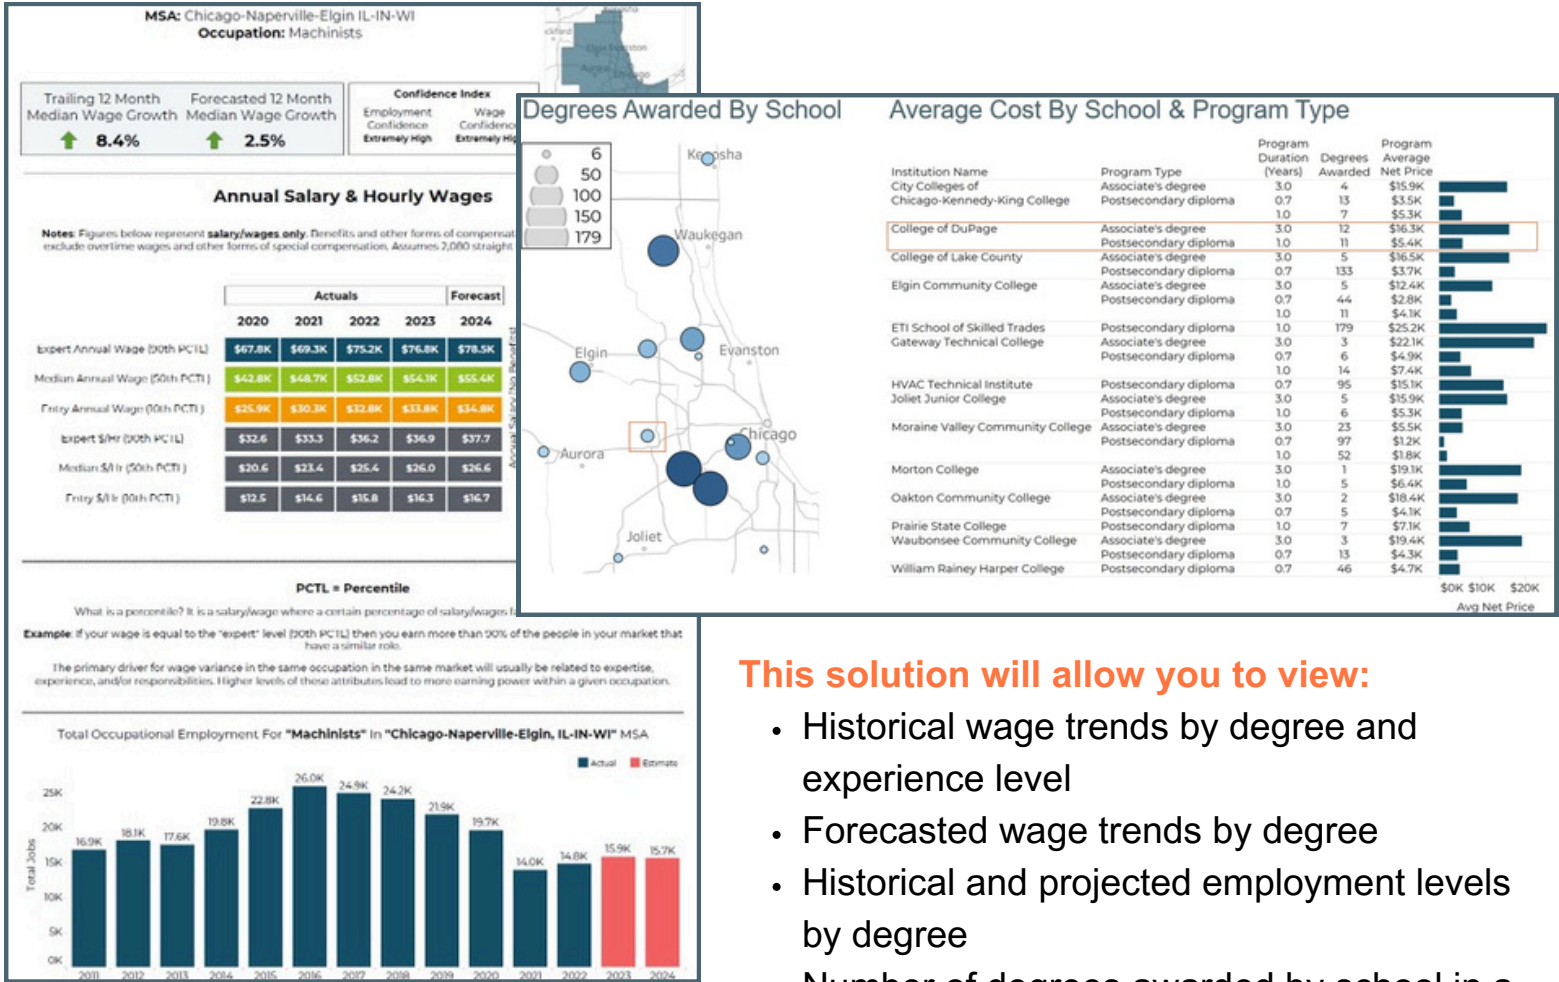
MSA: Chicago-Naperville-Elgin IL-IN-WI
Occupation: Machinists

Trailing 12 Month Median Wage Growth 8.4%
Forecasted 12 Month Median Wage Growth 2.5%

Confidence Index
Employment Confidence Extremely High
Wage Confidence Extremely High

Annual Salary & Hourly Wages

Notes: Figures below represent salary/wages only. Benefits and other forms of compensat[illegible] exclude overtime wages and other forms of special compensation. Assumes 2,080 straight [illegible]

| | Actuals | | | | Forecast |
|---|---|---|---|---|---|
| | 2020 | 2021 | 2022 | 2023 | 2024 |
| Expert Annual Wage (90th PCTL) | $67.8K | $69.3K | $75.2K | $76.8K | $78.5K |
| Median Annual Wage (50th PCTL) | $42.8K | $48.7K | $52.8K | $54.1K | $55.4K |
| Entry Annual Wage (10th PCTL) | $25.9K | $30.3K | $32.8K | $33.8K | $34.8K |
| Expert $/Hr (90th PCTL) | $32.6 | $33.3 | $36.2 | $36.9 | $37.7 |
| Median $/Hr (50th PCTL) | $20.6 | $23.4 | $25.4 | $26.0 | $26.6 |
| Entry $/Hr (10th PCTL) | $12.5 | $14.6 | $15.8 | $16.3 | $16.7 |

PCTL = Percentile

What is a percentile? It is a salary/wage where a certain percentage of salary/wages f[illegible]

Example: If your wage is equal to the "expert" level (90th PCTL) then you earn more than 90% of the people in your market that have a similar role.

The primary driver for wage variance in the same occupation in the same market will usually be related to expertise, experience, and/or responsibilities. Higher levels of these attributes lead to more earning power within a given occupation.

Total Occupational Employment For "Machinists" In "Chicago-Naperville-Elgin, IL-IN-WI" MSA

Actual Estimate

25K 20K 15K 10K 5K 0K
Total Jobs

16.9K 18.1K 17.6K 19.8K 22.8K 26.0K 24.9K 24.2K 21.9K 19.7K 14.0K 14.8K 15.9K 15.7K
2011 2012 2013 2014 2015 2016 2017 2018 2019 2020 2021 2022 2023 2024

Degrees Awarded By School
6
50
100
150
179
Kenosha
Waukegan
Elgin
Evanston
Aurora
Chicago
Joliet

Average Cost By School & Program Type

| Institution Name | Program Type | Program Duration (Years) | Degrees Awarded | Program Average Net Price |
|---|---|---|---|---|
| City Colleges of Chicago-Kennedy-King College | Associate's degree | 3.0 | 4 | $15.9K |
| | Postsecondary diploma | 0.7 | 13 | $3.5K |
| | | 1.0 | 7 | $5.3K |
| College of DuPage | Associate's degree | 3.0 | 12 | $16.3K |
| | Postsecondary diploma | 1.0 | 11 | $5.4K |
| College of Lake County | Associate's degree | 3.0 | 5 | $16.5K |
| | Postsecondary diploma | 0.7 | 133 | $3.7K |
| Elgin Community College | Associate's degree | 3.0 | 5 | $12.4K |
| | Postsecondary diploma | 0.7 | 44 | $2.8K |
| | | 1.0 | 11 | $4.1K |
| ETI School of Skilled Trades | Postsecondary diploma | 1.0 | 179 | $25.2K |
| Gateway Technical College | Associate's degree | 3.0 | 3 | $22.1K |
| | Postsecondary diploma | 0.7 | 6 | $4.9K |
| | | 1.0 | 14 | $7.4K |
| HVAC Technical Institute | Postsecondary diploma | 0.7 | 95 | $15.1K |
| Joliet Junior College | Associate's degree | 3.0 | 5 | $15.9K |
| | Postsecondary diploma | 1.0 | 6 | $5.3K |
| Moraine Valley Community College | Associate's degree | 3.0 | 23 | $5.5K |
| | Postsecondary diploma | 0.7 | 97 | $1.2K |
| | | 1.0 | 52 | $1.8K |
| Morton College | Associate's degree | 3.0 | 1 | $19.1K |
| | Postsecondary diploma | 1.0 | 5 | $6.4K |
| Oakton Community College | Associate's degree | 3.0 | 2 | $18.4K |
| | Postsecondary diploma | 0.7 | 5 | $4.1K |
| Prairie State College | Postsecondary diploma | 1.0 | 7 | $7.1K |
| Waubonsee Community College | Associate's degree | 3.0 | 3 | $19.4K |
| | Postsecondary diploma | 0.7 | 13 | $4.3K |
| William Rainey Harper College | Postsecondary diploma | 0.7 | 46 | $4.7K |

$0K $10K $20K
Avg Net Price

This solution will allow you to view:
• Historical wage trends by degree and experience level
• Forecasted wage trends by degree
• Historical and projected employment levels by degree
• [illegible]